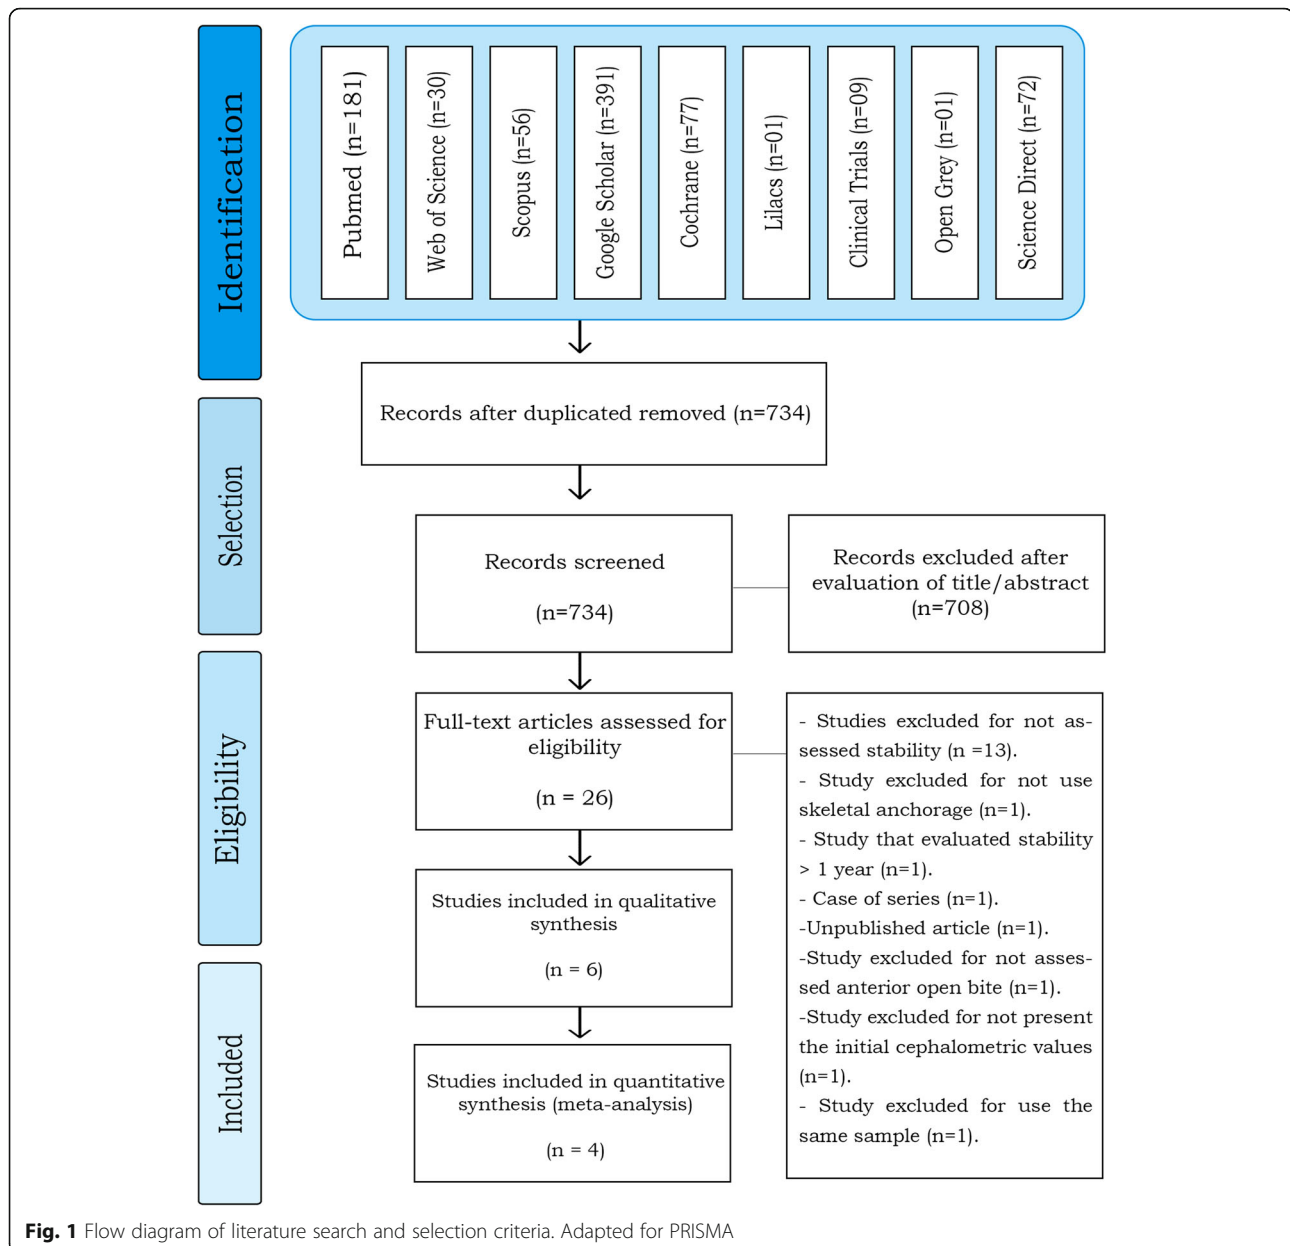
Identification

Pubmed (n=181)

Web of Science (n=30)

Scopus (n=56)

Google Scholar (n=391)

Cochrane (n=77)

Lilacs (n=01)

Clinical Trials (n=09)

Open Grey (n=01)

Science Direct (n=72)

Records after duplicated removed (n=734)

Selection

Records screened

(n=734)

Records excluded after evaluation of title/abstract (n=708)

Eligibility

Full-text articles assessed for eligibility

(n = 26)

- Studies excluded for not assessed stability (n =13).
- Study excluded for not use skeletal anchorage (n=1).
- Study that evaluated stability > 1 year (n=1).
- Case of series (n=1).
-Unpublished article (n=1).
-Study excluded for not assessed anterior open bite (n=1).
-Study excluded for not present the initial cephalometric values (n=1).
- Study excluded for use the same sample (n=1).

Studies included in qualitative synthesis

(n = 6)

Included

Studies included in quantitative synthesis (meta-analysis)

(n = 4)

Fig. 1 Flow diagram of literature search and selection criteria. Adapted for PRISMA